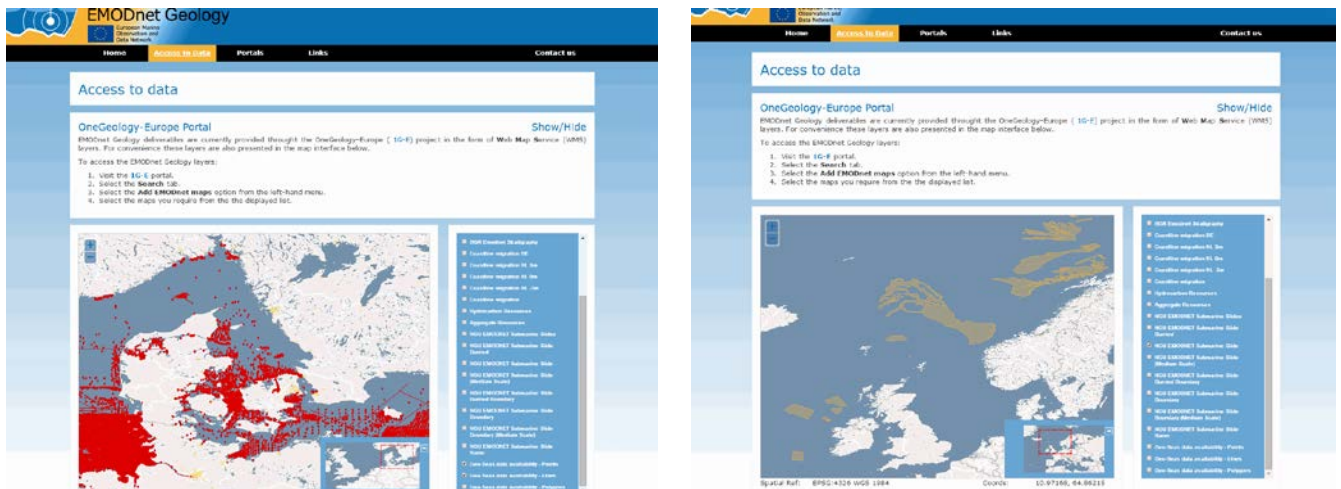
EMODnet Geology
European Marine Observation and Data Network

Home Access to data Portals Links Contact us

Access to data

OneGeology-Europe Portal
Show/Hide

EMODnet Geology deliverables are currently provided throught the OneGeology-Europe ( 1G-E) project in the form of Web Map Service (WMS) layers. For convenience these layers are also presented in the map interface below.

To access the EMODnet Geology layers:

1. Visit the 1G-E portal.
2. Select the Search tab.
3. Select the Add EMODnet maps option from the left-hand menu.
4. Select the maps you require from the the displayed list.

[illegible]

Home Access to data Portals Links Contact us

Access to data

OneGeology-Europe Portal
Show/Hide

EMODnet Geology deliverables are currently provided throught the OneGeology-Europe ( 1G-E) project in the form of Web Map Service (WMS) layers. For convenience these layers are also presented in the map interface below.

To access the EMODnet Geology layers:

1. Visit the 1G-E portal.
2. Select the Search tab.
3. Select the Add EMODnet maps option from the left-hand menu.
4. Select the maps you require from the the displayed list.

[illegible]

Spatial Ref: EPSG:4326 WGS 1984
Coords: 10.97168, 64.86215